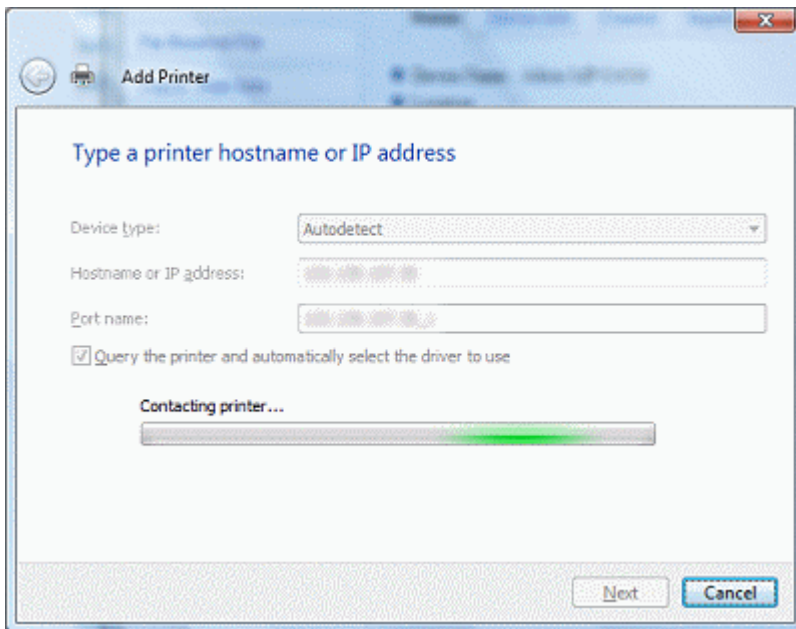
Add Printer

Type a printer hostname or IP address

Device type: Autodetect

Hostname or IP address: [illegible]

Port name: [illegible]

Query the printer and automatically select the driver to use

Contacting printer...

Next Cancel